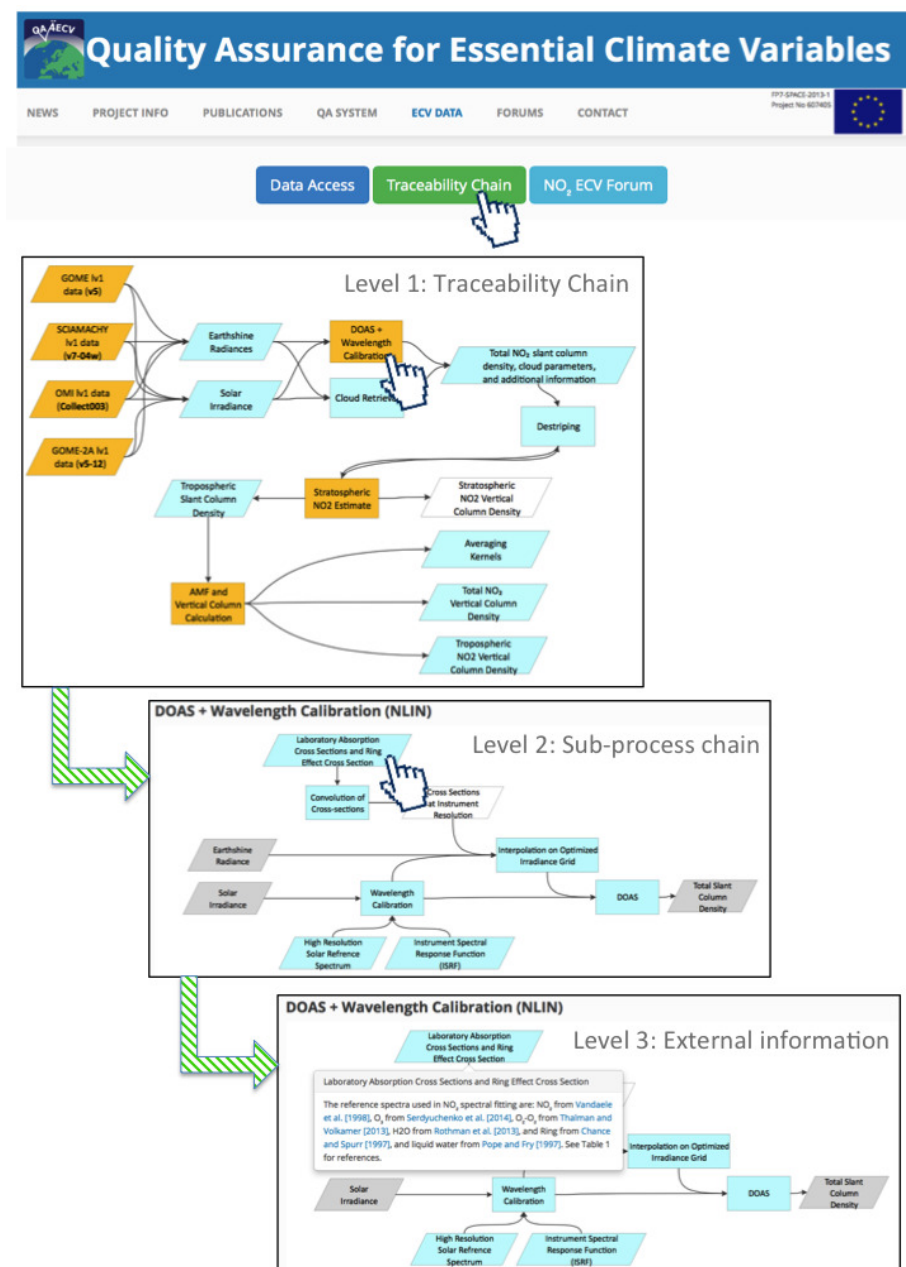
QA4ECV Quality Assurance for Essential Climate Variables

NEWS PROJECT INFO PUBLICATIONS QA SYSTEM ECV DATA FORUMS CONTACT

FP7-SPACE-2013-1 Project No 607405

Data Access Traceability Chain $NO_2$ ECV Forum

Level 1: Traceability Chain

GOME lv1 data (v5)

SCIAMACHY lv1 data (v7-04w)

OMI lv1 data (Collect003)

GOME-2A lv1 data (v5-12)

Earthshine Radiances

Solar Irradiance

DOAS + Wavelength Calibration

Cloud Retrieval

Total $NO_2$ slant column density, cloud parameters, and additional information

Destriping

Tropospheric Slant Column Density

Stratospheric NO2 Estimate

Stratospheric NO2 Vertical Column Density

Averaging Kernels

AMF and Vertical Column Calculation

Total $NO_2$ Vertical Column Density

Tropospheric NO2 Vertical Column Density

DOAS + Wavelength Calibration (NLIN)

Level 2: Sub-process chain

Laboratory Absorption Cross Sections and Ring Effect Cross Section

Convolution of Cross-sections

Cross Sections at Instrument Resolution

Earthshine Radiance

Interpolation on Optimized Irradiance Grid

Solar Irradiance

Wavelength Calibration

DOAS

Total Slant Column Density

High Resolution Solar Refrence Spectrum

Instrument Spectral Response Function (ISRF)

DOAS + Wavelength Calibration (NLIN)

Level 3: External information

Laboratory Absorption Cross Sections and Ring Effect Cross Section

Laboratory Absorption Cross Sections and Ring Effect Cross Section

The reference spectra used in $NO_2$ spectral fitting are: $NO_2$ from Vandaele et al. [1998], $O_3$ from Serdyuchenko et al. [2014], $O_2$-$O_2$ from Thalman and Volkamer [2013], H2O from Rothman et al. [2013], and Ring from Chance and Spurr [1997], and liquid water from Pope and Fry [1997]. See Table 1 for references.

Interpolation on Optimized Irradiance Grid

Solar Irradiance

Wavelength Calibration

DOAS

Total Slant Column Density

High Resolution Solar Refrence Spectrum

Instrument Spectral Response Function (ISRF)